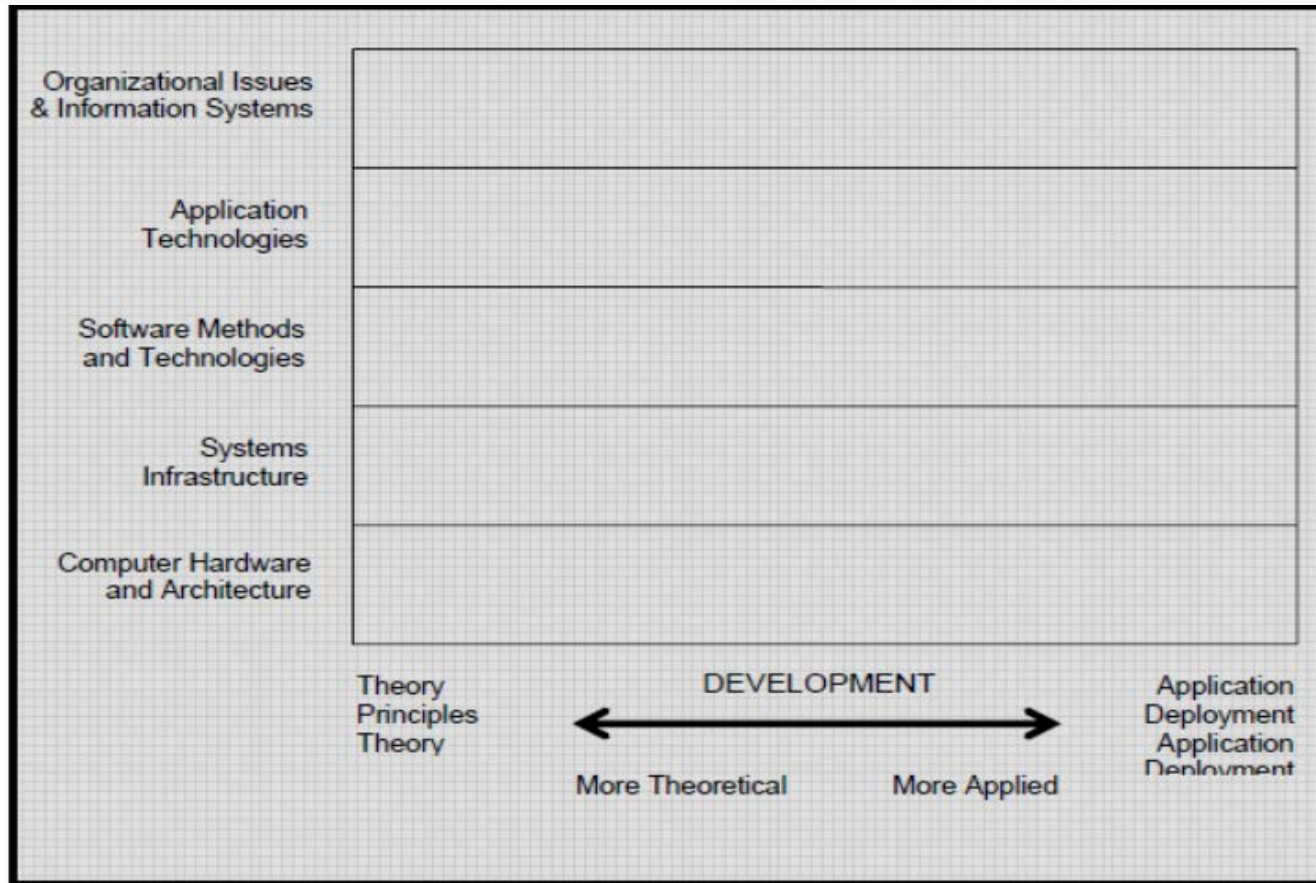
Organizational Issues & Information Systems

Application Technologies

Software Methods and Technologies

Systems Infrastructure

Computer Hardware and Architecture

Theory
Principles
Theory

DEVELOPMENT

Application
Deployment
Application
Deployment

More Theoretical

More Applied